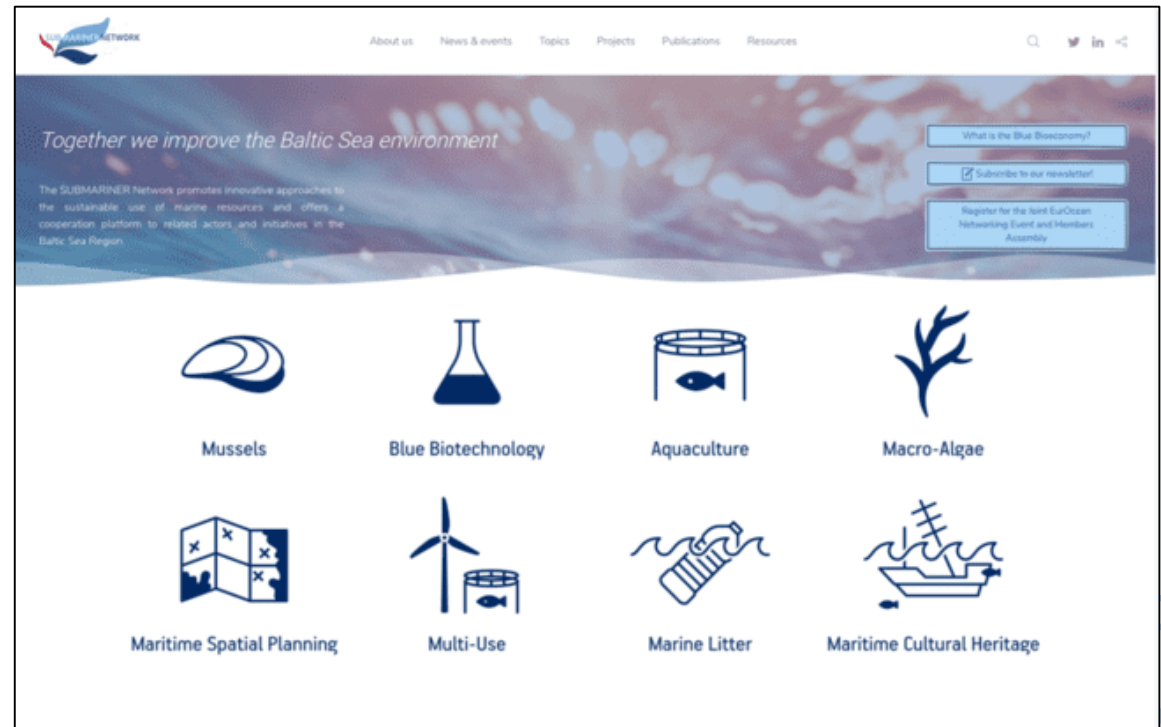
SUBMARINER NETWORK

About us News & events Topics Projects Publications Resources

Together we improve the Baltic Sea environment

The SUBMARINER Network promotes innovative approaches to the sustainable use of marine resources and offers a cooperation platform to related actors and initiatives in the Baltic Sea Region.

What is the Blue Bioeconomy?

Subscribe to our newsletter!

Register for the Joint EurOcean Networking Event and Members Assembly

Mussels

Blue Biotechnology

Aquaculture

Macro-Algae

Maritime Spatial Planning

Multi-Use

Marine Litter

Maritime Cultural Heritage